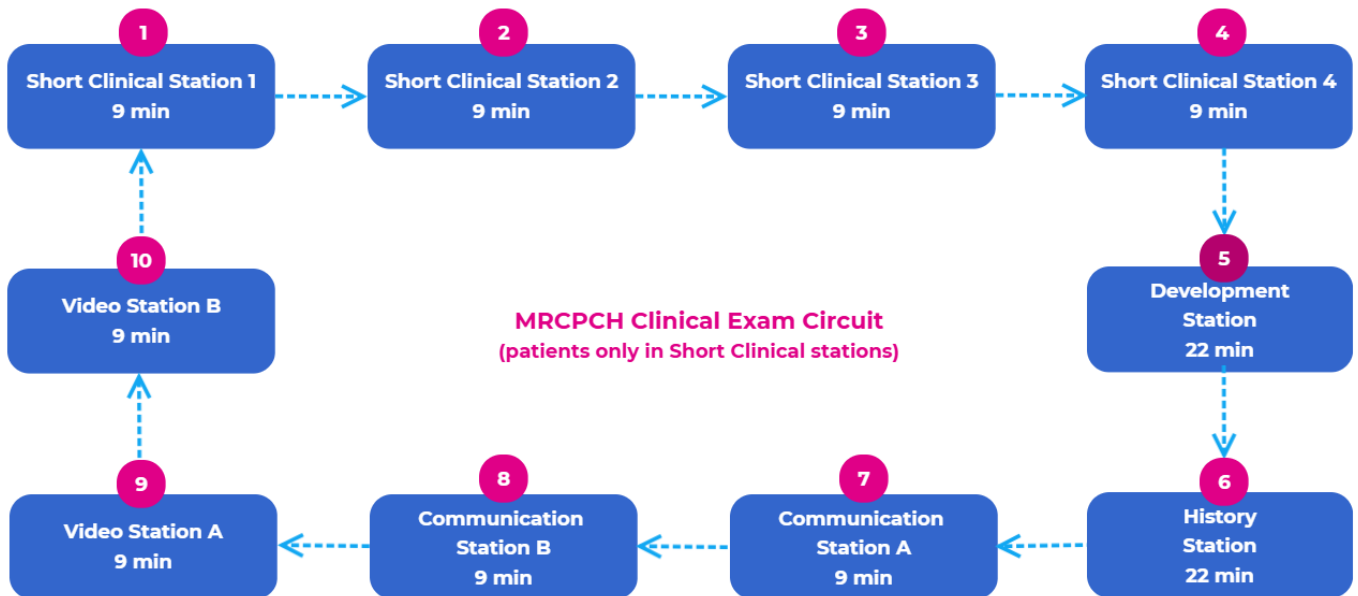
1
Short Clinical Station 1
9 min

2
Short Clinical Station 2
9 min

3
Short Clinical Station 3
9 min

4
Short Clinical Station 4
9 min

5
Development Station
22 min

6
History Station
22 min

7
Communication Station A
9 min

8
Communication Station B
9 min

9
Video Station A
9 min

10
Video Station B
9 min

MRCPCH Clinical Exam Circuit
(patients only in Short Clinical stations)